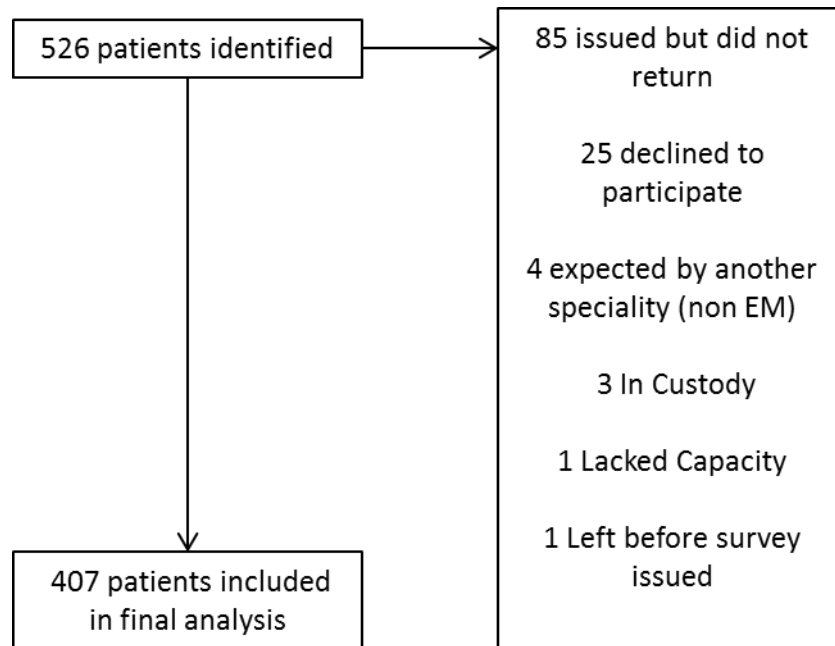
526 patients identified

85 issued but did not return

25 declined to participate

4 expected by another speciality (non EM)

3 In Custody

1 Lacked Capacity

1 Left before survey issued

407 patients included in final analysis